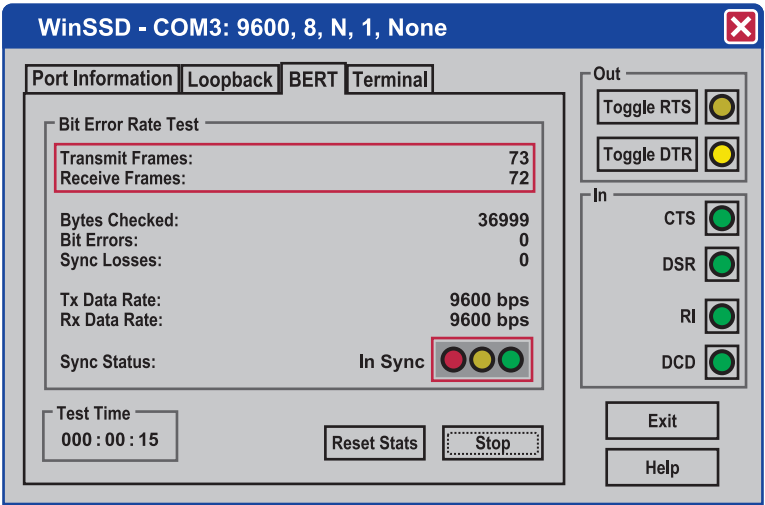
WinSSD - COM3: 9600, 8, N, 1, None

Port Information | Loopback | BERT | Terminal

Bit Error Rate Test

| | |
|---|---|
| Transmit Frames: | 73 |
| Receive Frames: | 72 |
| Bytes Checked: | 36999 |
| Bit Errors: | 0 |
| Sync Losses: | 0 |
| Tx Data Rate: | 9600 bps |
| Rx Data Rate: | 9600 bps |
| Sync Status: | In Sync |

Test Time
000 : 00 : 15

Reset Stats
Stop

Out
Toggle RTS
Toggle DTR

In
CTS
DSR
RI
DCD

Exit
Help